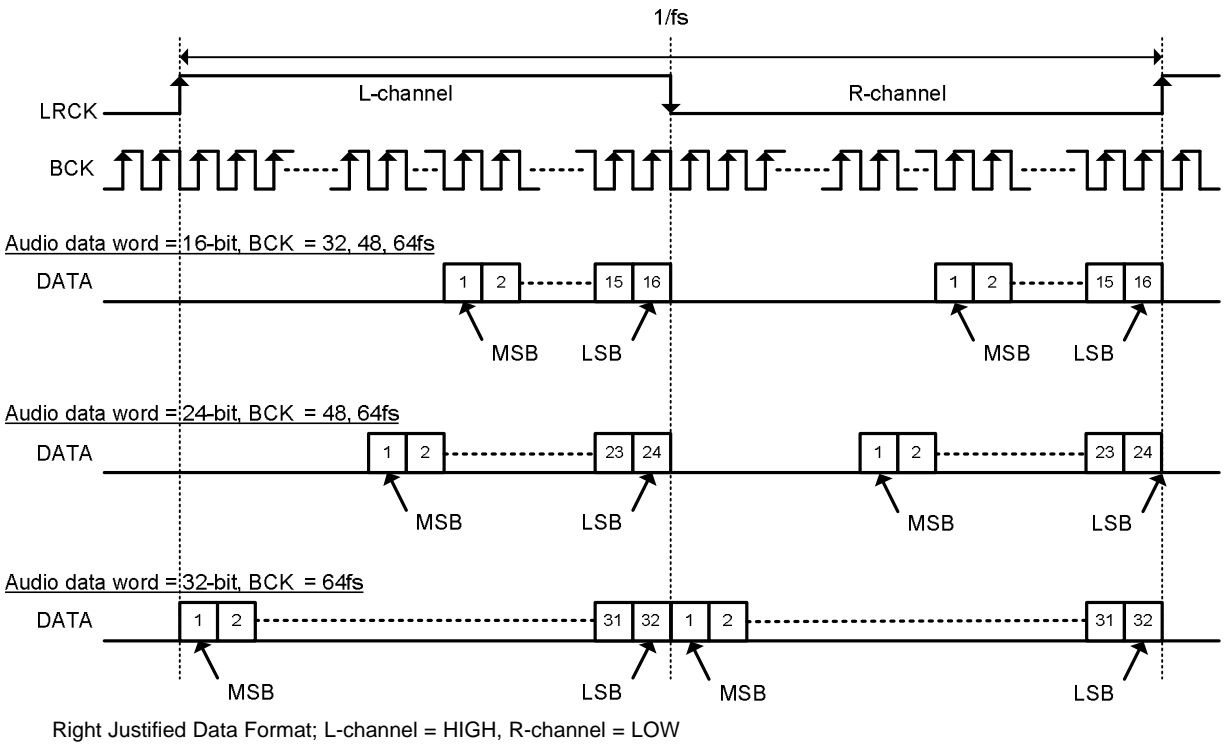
1/fs

LRCK

L-channel

R-channel

BCK

Audio data word = 16-bit, BCK = 32, 48, 64fs

DATA

1 2 15 16

MSB LSB

1 2 15 16

MSB LSB

Audio data word = 24-bit, BCK = 48, 64fs

DATA

1 2 23 24

MSB LSB

1 2 23 24

MSB LSB

Audio data word = 32-bit, BCK = 64fs

DATA

1 2 31 32 1 2 31 32

MSB LSB MSB LSB

Right Justified Data Format; L-channel = HIGH, R-channel = LOW